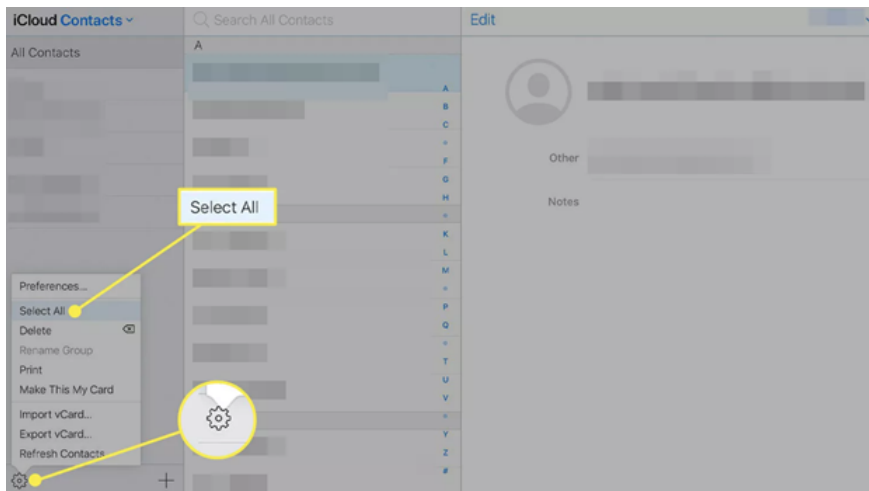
iCloud Contacts

Search All Contacts

Edit

All Contacts

A

A
B
C
•
F
G
H
•
K
L
M
•
P
Q
•
T
U
V
•
Y
Z
#

Other

Notes

Select All

Preferences...
Select All
Delete
Rename Group
Print
Make This My Card
Import vCard...
Export vCard...
Refresh Contacts

+